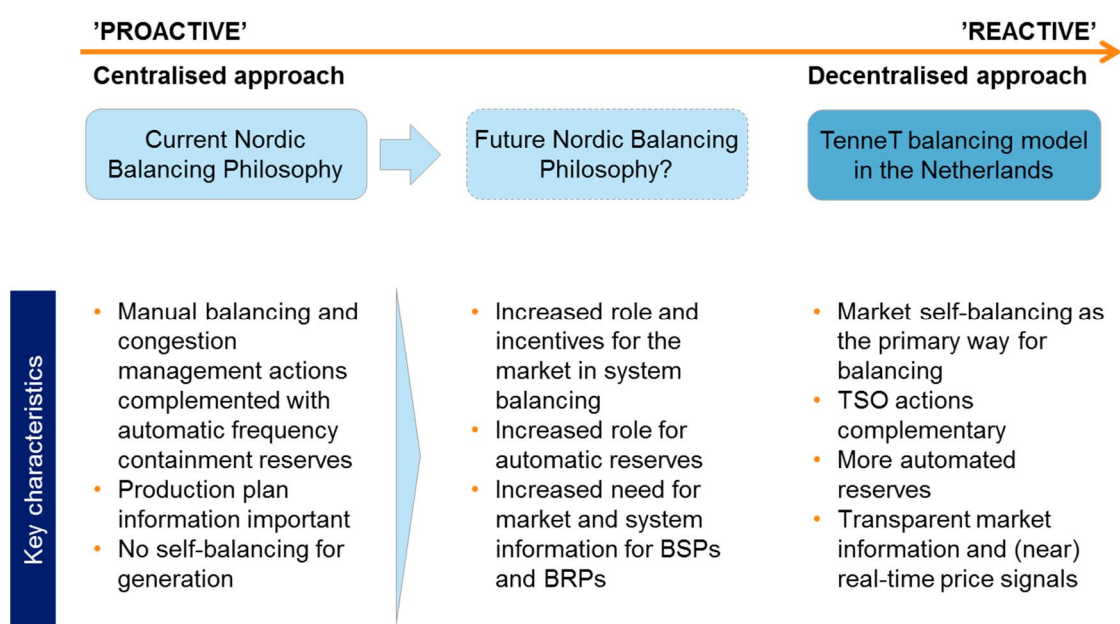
'PROACTIVE'

'REACTIVE'

Centralised approach

Decentralised approach

Current Nordic Balancing Philosophy

Future Nordic Balancing Philosophy?

TenneT balancing model in the Netherlands

Key characteristics

- Manual balancing and congestion management actions complemented with automatic frequency containment reserves
- Production plan information important
- No self-balancing for generation

- Increased role and incentives for the market in system balancing
- Increased role for automatic reserves
- Increased need for market and system information for BSPs and BRPs

- Market self-balancing as the primary way for balancing
- TSO actions complementary
- More automated reserves
- Transparent market information and (near) real-time price signals